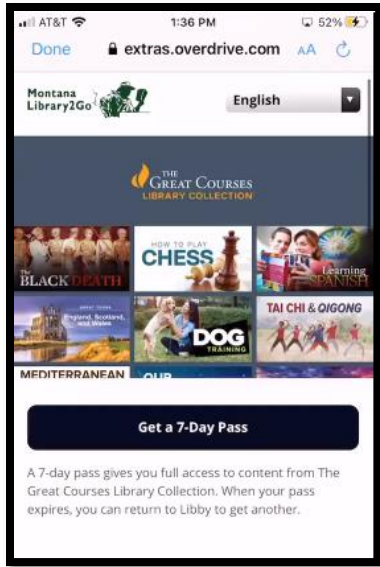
AT&T 1:36 PM 52%

Done extras.overdrive.com AA

Montana Library2Go

English

THE GREAT COURSES LIBRARY COLLECTION

The BLACK DEATH

HOW TO PLAY CHESS

Learning SPANISH

England, Scotland, and Wales

DOG TRAINING

TAI CHI & QIGONG

MEDITERRANEAN

OUR

Get a 7-Day Pass

A 7-day pass gives you full access to content from The Great Courses Library Collection. When your pass expires, you can return to Libby to get another.